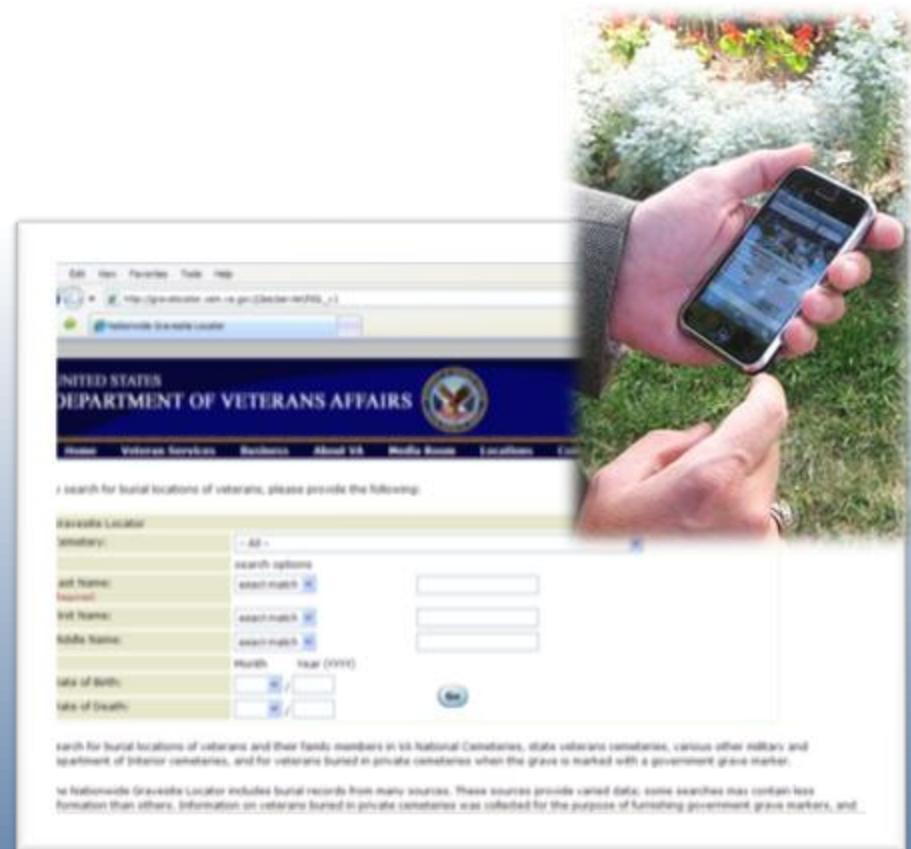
Edit View Favorites Tools Help

http://gravelocator.cem.va.gov/j2ee/servlet/NGL_v1

Nationwide Gravesite Locator

UNITED STATES
DEPARTMENT OF VETERANS AFFAIRS

Home Veteran Services Business About VA Media Room Locations

search for burial locations of veterans, please provide the following:

Gravesite Locator
Cemetery: - All -
search options
Last Name: exact match
Required
First Name: exact match
Middle Name: exact match
Month Year (YYYY)
Date of Birth: /
Date of Death: /
Go

earch for burial locations of veterans and their family members in VA National Cemeteries, state veterans cemeteries, various other military and epartment of Interior cemeteries, and for veterans buried in private cemeteries when the grave is marked with a government grave marker.

he Nationwide Gravesite Locator includes burial records from many sources. These sources provide varied data; some searches may contain less formation than others. Information on veterans buried in private cemeteries was collected for the purpose of furnishing government grave markers, and